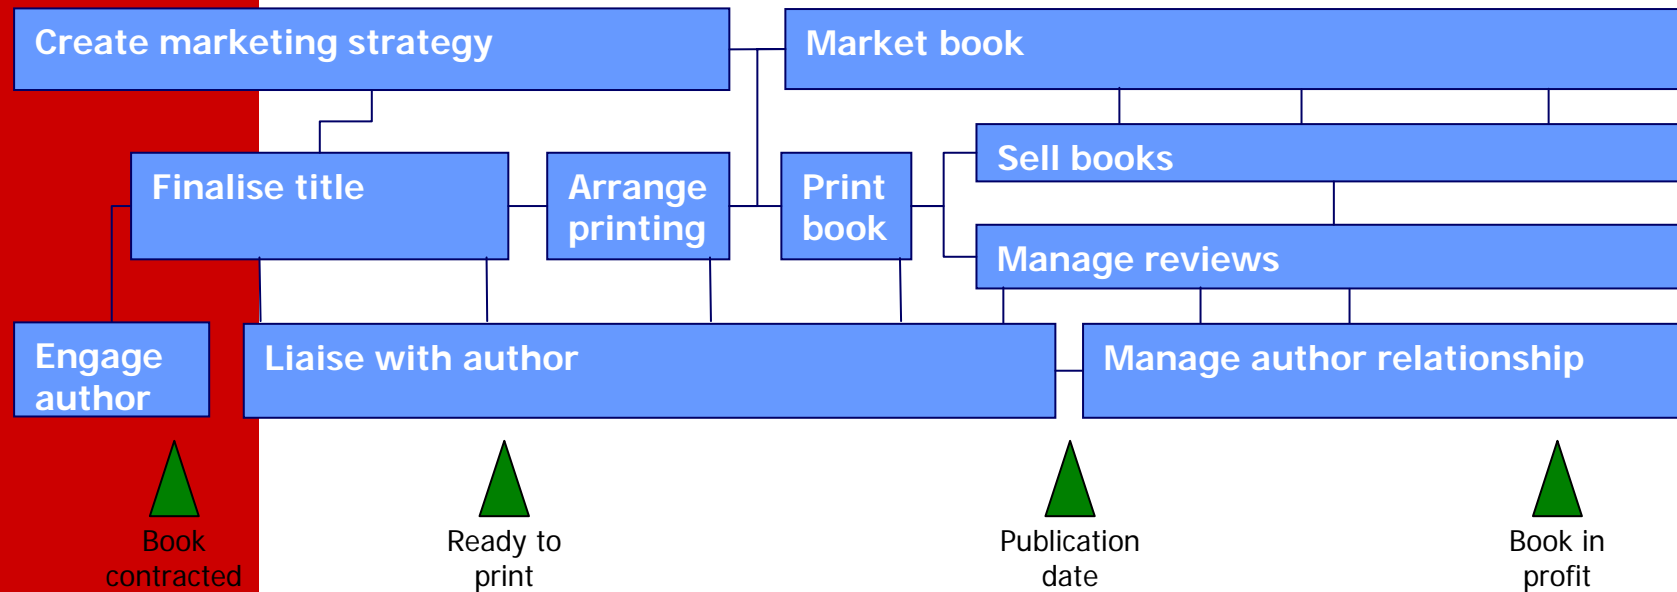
Create marketing strategy

Market book

Finalise title

Arrange printing

Print book

Sell books

Manage reviews

Engage author

Liaise with author

Manage author relationship

Book contracted

Ready to print

Publication date

Book in profit